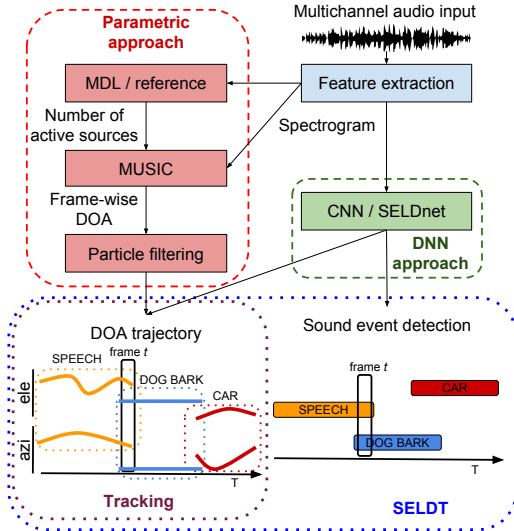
Parametric approach

Multichannel audio input

MDL / reference

Feature extraction

Number of active sources

Spectrogram

MUSIC

Frame-wise DOA

CNN / SELDnet

DNN approach

Particle filtering

DOA trajectory

Sound event detection

SPEECH

frame $t$

ele

DOG BARK

CAR

azi

T

frame $t$

CAR

SPEECH

DOG BARK

T

Tracking

SELDT